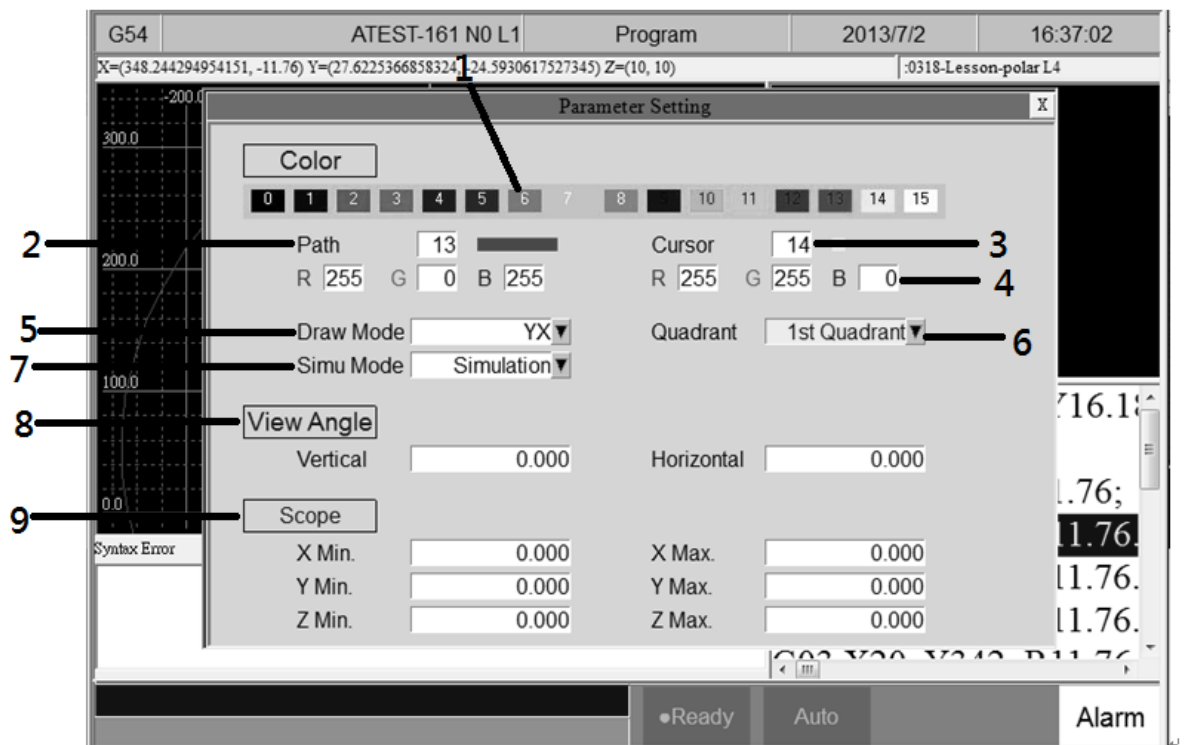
G54 | ATEST-161 N0 L1 | Program | 2013/7/2 | 16:37:02

X=(348.244294954151, -11.76) Y=(27.6225366858324, -24.5930617527345) Z=(10, 10) | :0318-Lesson-polar L4

-200.0
300.0
200.0
100.0
0.0
Syntax Error

Parameter Setting
X

1

Color
0 1 2 3 4 5 6 7 8 9 10 11 12 13 14 15

2 Path 13
R 255 G 0 B 255

Cursor 14 3
R 255 G 255 B 0 4

5 Draw Mode YX
Quadrant 1st Quadrant 6
7 Simu Mode Simulation

8 View Angle
Vertical 0.000
Horizontal 0.000

9 Scope
X Min. 0.000
X Max. 0.000
Y Min. 0.000
Y Max. 0.000
Z Min. 0.000
Z Max. 0.000

Y16.1
1.76;
11.76.
11.76.
11.76.
G03 X20 Y342 R11.76

●Ready
Auto
Alarm